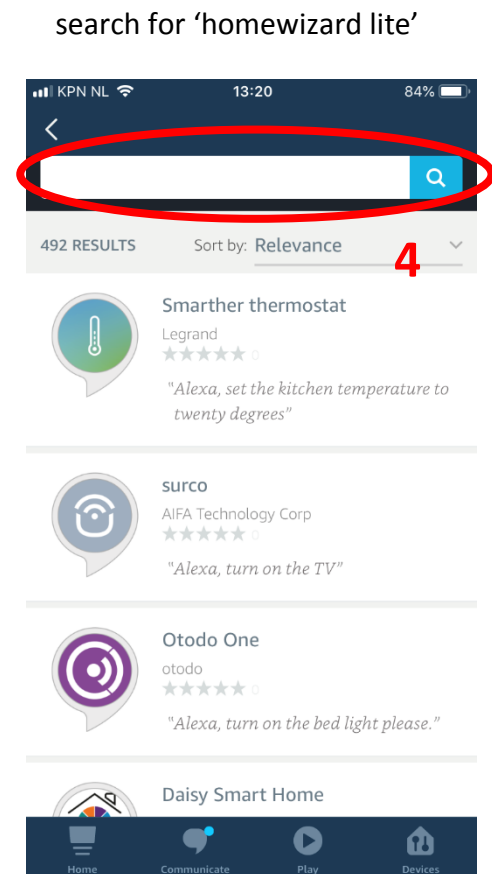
search for 'homewizard lite'

KPN NL 13:20 84%

492 RESULTS Sort by: Relevance

4

Smarther thermostat
Legrand
0
"Alexa, set the kitchen temperature to twenty degrees"

surco
AIFA Technology Corp
0
"Alexa, turn on the TV"

Otodo One
otodo
0
"Alexa, turn on the bed light please."

Daisy Smart Home

Home Communicate Play Devices